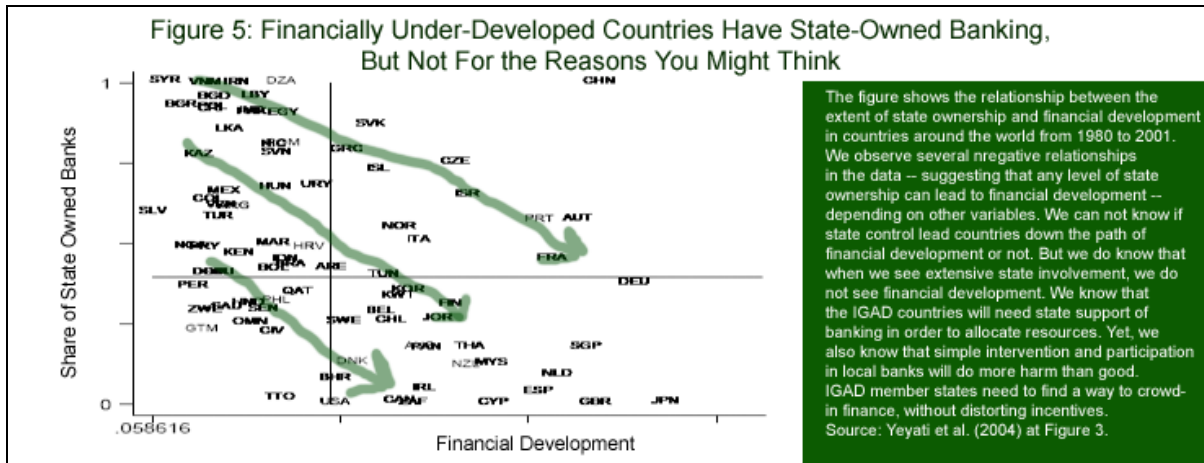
Figure 5: Financially Under-Developed Countries Have State-Owned Banking, But Not For the Reasons You Might Think

1
0
.058616
Share of State Owned Banks
Financial Development

SYR VNM IRN DZA CHN
BGD LBY
BGR IND EGY
LKA
SVK
MOM
SVN GRC
KAZ
CZE
ISL
HUN URY
MEX
ISR
COL
TUR
SLV
PRT AUT
NOR
ITA
NGA RY KEN
MAR HRV
FRA
BOL
ARE
TUN
DEU
PER
QAT
KOR
KWT
ZWE
PHL
FIN
BEL
GTM OMN
SWE CHL JOR
CIV
IRN THA SGP
DNK
NZL MYS
NLD
BHR
IRL
ESP
TTO USA CAN CYP GBR JPN

The figure shows the relationship between the extent of state ownership and financial development in countries around the world from 1980 to 2001. We observe several nregative relationships in the data -- suggesting that any level of state ownership can lead to financial development -- depending on other variables. We can not know if state control lead countries down the path of financial development or not. But we do know that when we see extensive state involvement, we do not see financial development. We know that the IGAD countries will need state support of banking in order to allocate resources. Yet, we also know that simple intervention and participation in local banks will do more harm than good. IGAD member states need to find a way to crowd-in finance, without distorting incentives.
Source: Yeyati et al. (2004) at Figure 3.